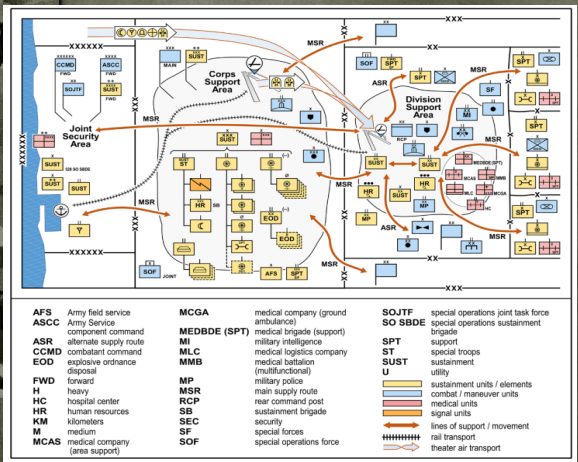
XXXXXX
XXX
CCMD
FWD
ASCC
FWD
SOJTF
FWD
XXX
MAIN
XXX
Corps Support Area
MSR
SOF
SPT
XX
XX
ASR
MSR
Division Support Area
SPT
SF
SPT
MSR
Joint Security Area
SUST
SUST
528 SO SBDE
SUST
MSR
ST
HR
EOD
EOD
SUST
RCP
SUST
MI
MEDBDE (SPT)
MCAS
MLC
MMB
HC
SPT
SPT
MSR
HR
MP
SUST
MP
HR
MP
ASR
SOF
JOINT
AFS
SPT
MSR
XX

| | | | | | |
|---|---|---|---|---|---|
| AFS | Army field service | MCGA | medical company (ground ambulance) | SOJTF | special operations joint task force |
| ASCC | Army Service component command | MEDBDE (SPT) | medical brigade (support) | SO SBDE | special operations sustainment brigade |
| ASR | alternate supply route | MI | military intelligence | SPT | support |
| CCMD | combatant command | MLC | medical logistics company | ST | special troops |
| EOD | explosive ordnance disposal | MMB | medical battalion (multifunctional) | SUST | sustainment |
| FWD | forward | MP | military police | U | utility |
| H | heavy | MSR | main supply route | | sustainment units / elements |
| HC | hospital center | RCP | rear command post | | combat / maneuver units |
| HR | human resources | SB | sustainment brigade | | medical units |
| KM | kilometers | SEC | security | | signal units |
| M | medium | SF | special forces | | lines of support / movement |
| MCAS | medical company (area support) | SOF | special operations force | | rail transport |
| | | | | | theater air transport |